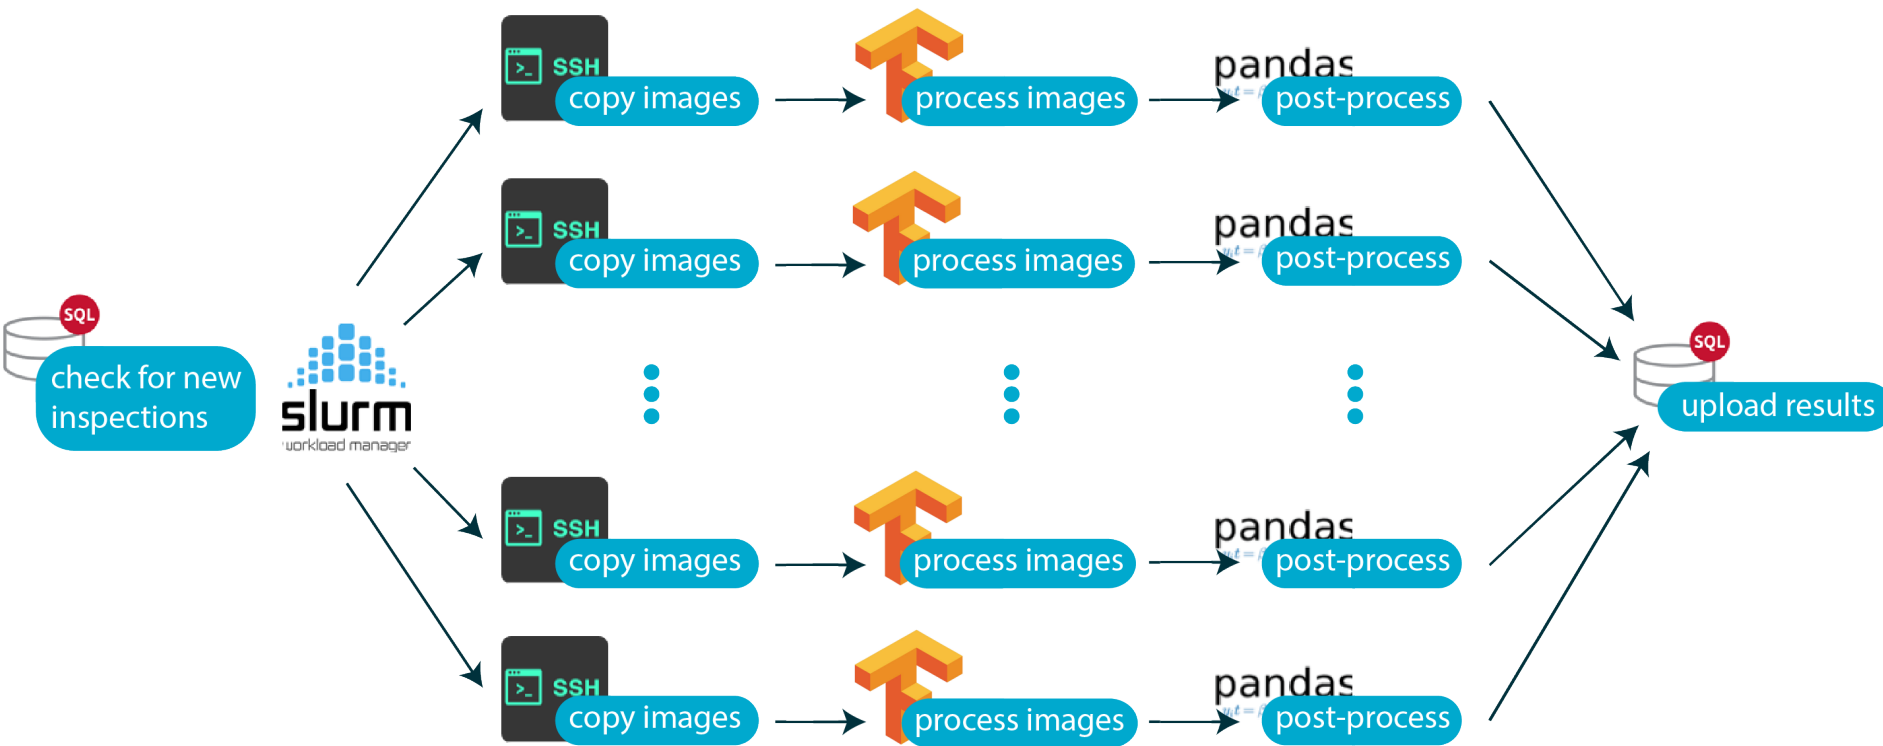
SQL
check for new inspections

slurm
workload manager

SSH
copy images

process images

pandas
post-process

SSH
copy images

process images

pandas
post-process

SSH
copy images

process images

pandas
post-process

SSH
copy images

process images

pandas
post-process

SQL
upload results